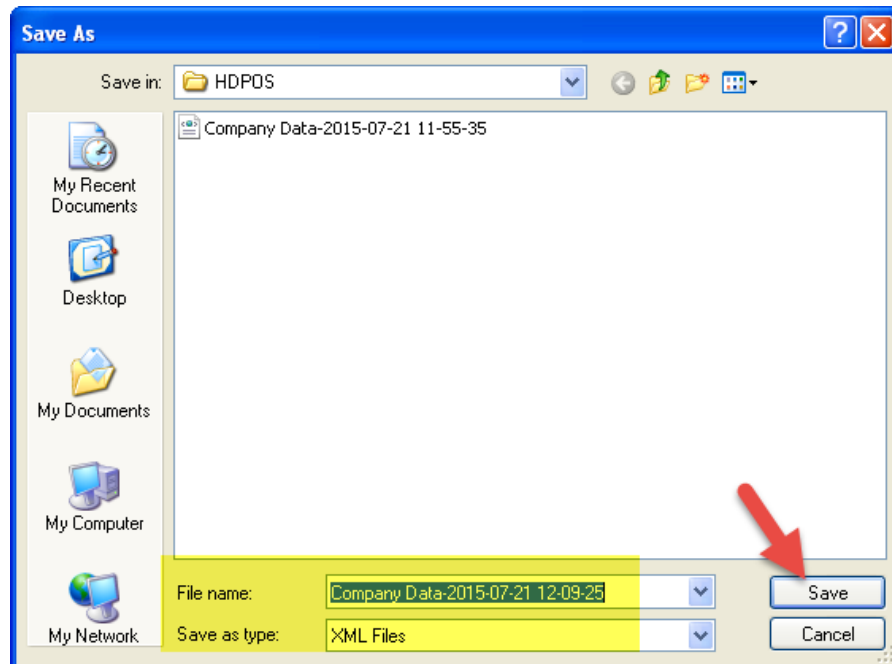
Save As

Save in: HDPOS

Company Data-2015-07-21 11-55-35

My Recent Documents

Desktop

My Documents

My Computer

My Network

File name: Company Data-2015-07-21 12-09-25

Save as type: XML Files

Save

Cancel